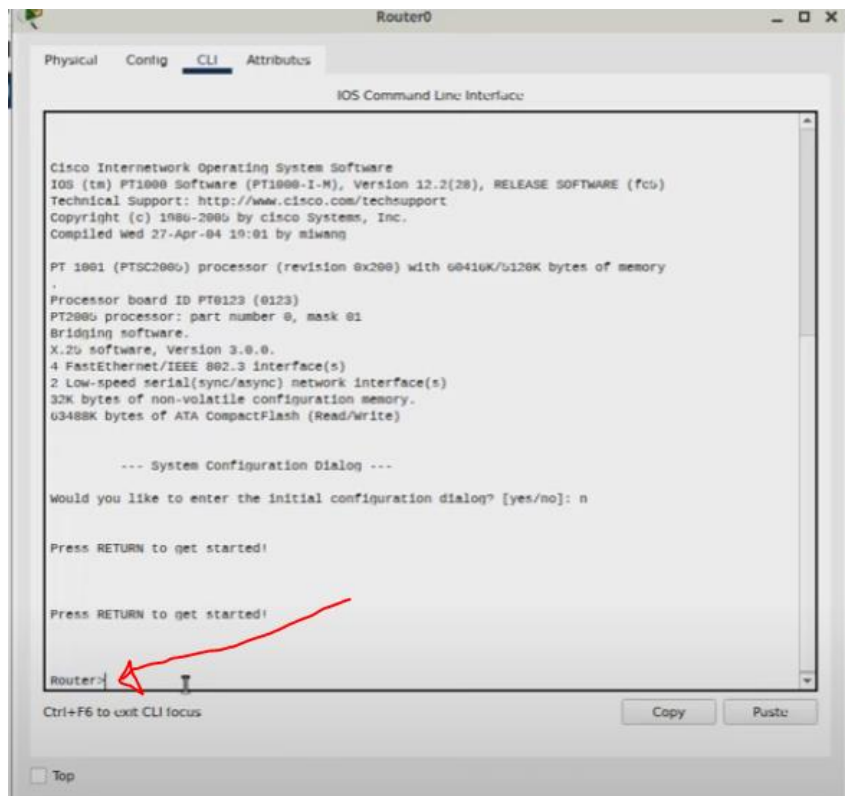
Router0

Physical Config CLI Attributes

IOS Command Line Interface

Cisco Internetwork Operating System Software
IOS (tm) PT1000 Software (PT1000-I-M), Version 12.2(28), RELEASE SOFTWARE (fc5)
Technical Support: http://www.cisco.com/techsupport
Copyright (c) 1986-2005 by cisco Systems, Inc.
Compiled Wed 27-Apr-04 19:01 by miwang

PT 1001 (PTSC2005) processor (revision 0x200) with 60416K/5120K bytes of memory
.
Processor board ID PT0123 (0123)
PT2005 processor: part number 0, mask 01
Bridging software.
X.25 software, Version 3.0.0.
4 FastEthernet/IEEE 802.3 interface(s)
2 Low-speed serial(sync/async) network interface(s)
32K bytes of non-volatile configuration memory.
63488K bytes of ATA CompactFlash (Read/Write)

--- System Configuration Dialog ---

Would you like to enter the initial configuration dialog? [yes/no]: n

Press RETURN to get started!

Press RETURN to get started!

Router>

Ctrl+F6 to exit CLI focus

Copy Paste

Top